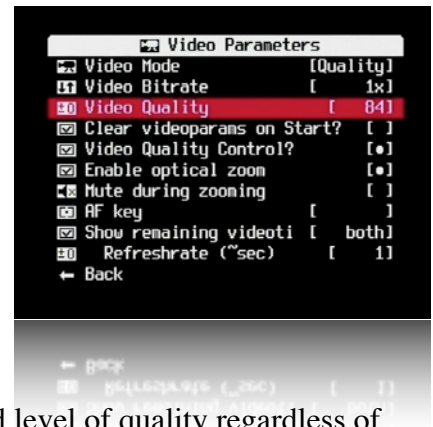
Video Parameters
Video Mode [Quality]
Video Bitrate [ 1x]
Video Quality [ 84]
Clear videoparams on Start? [ ]
Video Quality Control? [•]
Enable optical zoom [•]
Mute during zooming [ ]
AF key [ ]
Show remaining videoti [ both]
Refreshrate (~sec) [ 1]
← Back

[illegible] level of quality regardless of